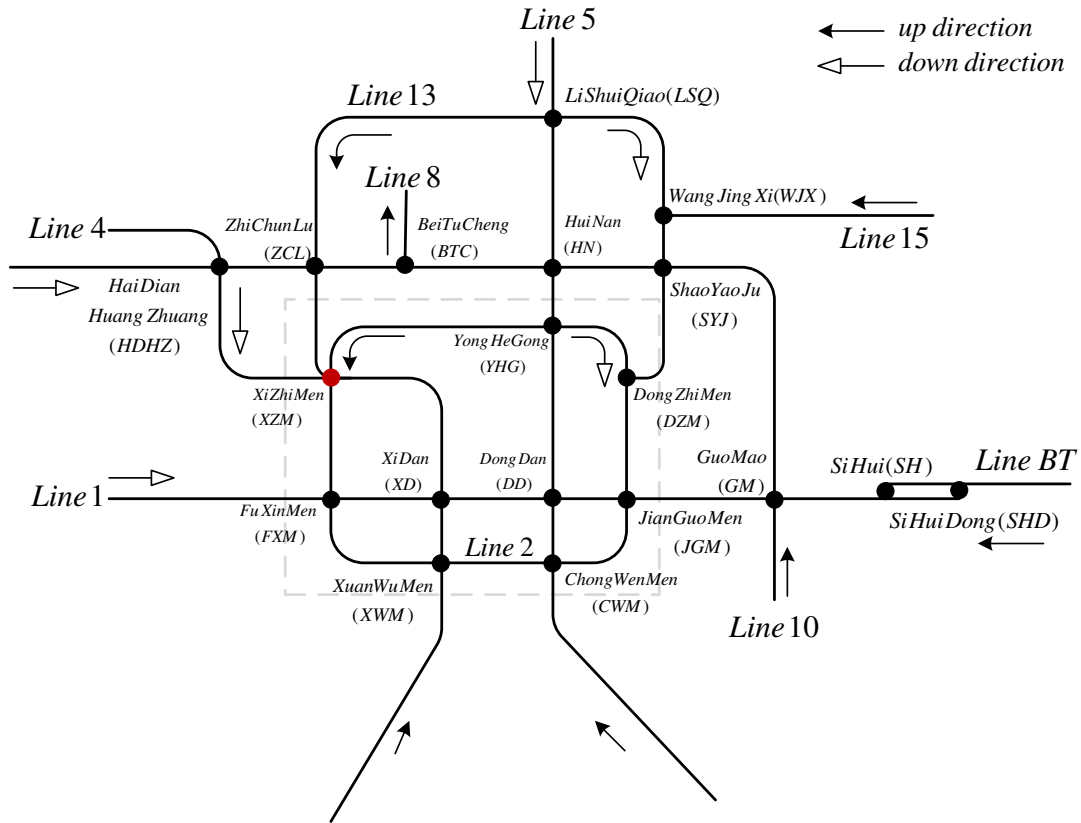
Line 5

up direction
down direction

Line 13

LiShuiQiao(LSQ)

Line 8

Wang Jing Xi(WJX)

Line 4

ZhiChunLu (ZCL)

BeiTuCheng (BTC)

HuiNan (HN)

Line 15

HaiDian Huang Zhuang (HDHZ)

ShaoYaoJu (SYJ)

Yong HeGong (YHG)

XiZhiMen (XZM)

DongZhiMen (DZM)

XiDan (XD)

DongDan (DD)

GuoMao (GM)

SiHui(SH)

Line BT

Line 1

FuXinMen (FXM)

JianGuoMen (JGM)

SiHuiDong(SHD)

Line 2

XuanWuMen (XWM)

ChongWenMen (CWM)

Line 10